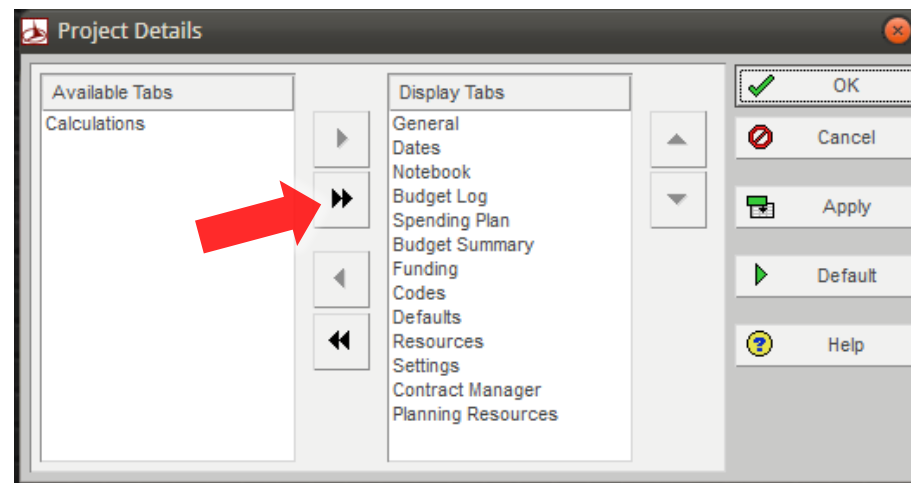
Project Details

Available Tabs
Calculations

Display Tabs
General
Dates
Notebook
Budget Log
Spending Plan
Budget Summary
Funding
Codes
Defaults
Resources
Settings
Contract Manager
Planning Resources

OK
Cancel
Apply
Default
Help